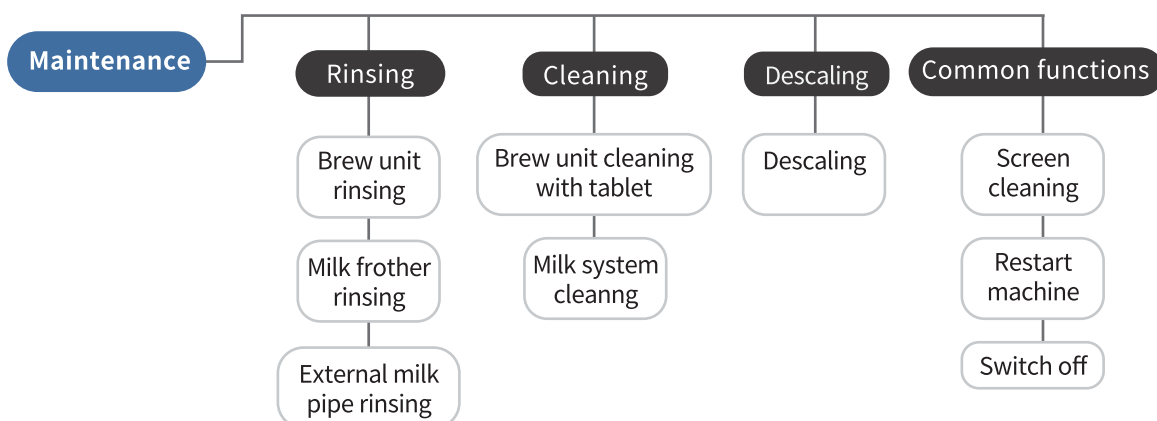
Maintenance

Rinsing

Brew unit rinsing

Milk frother rinsing

External milk pipe rinsing

Cleaning

Brew unit cleaning with tablet

Milk system cleanng

Descaling

Descaling

Common functions

Screen cleaning

Restart machine

Switch off